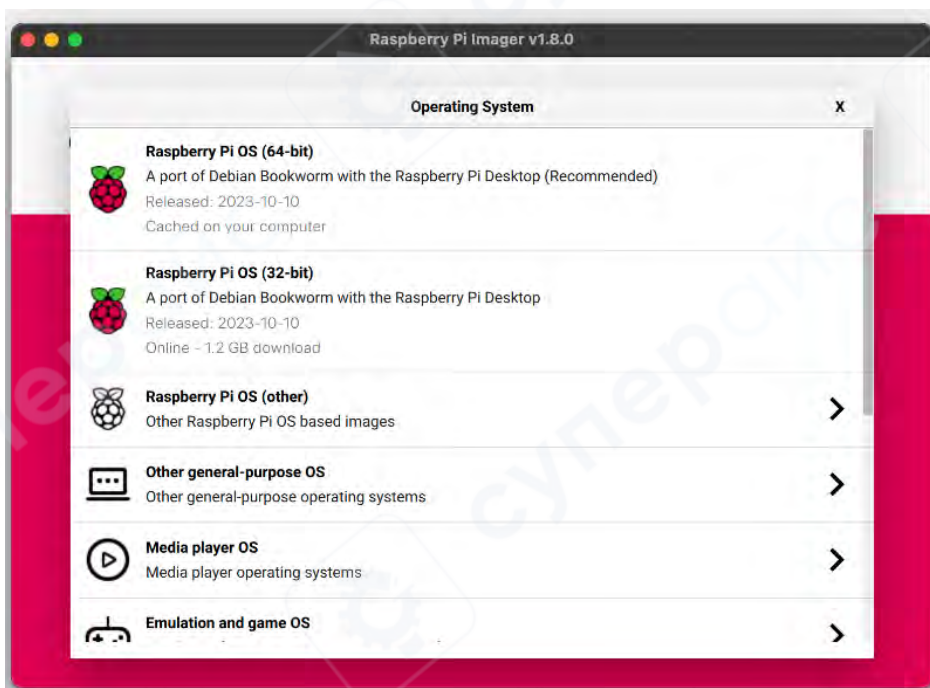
Raspberry Pi Imager v1.8.0

Operating System

X

Raspberry Pi OS (64-bit)
A port of Debian Bookworm with the Raspberry Pi Desktop (Recommended)
Released: 2023-10-10
Cached on your computer

Raspberry Pi OS (32-bit)
A port of Debian Bookworm with the Raspberry Pi Desktop
Released: 2023-10-10
Online - 1.2 GB download

Raspberry Pi OS (other)
Other Raspberry Pi OS based images

Other general-purpose OS
Other general-purpose operating systems

Media player OS
Media player operating systems

Emulation and game OS
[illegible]

суперайс